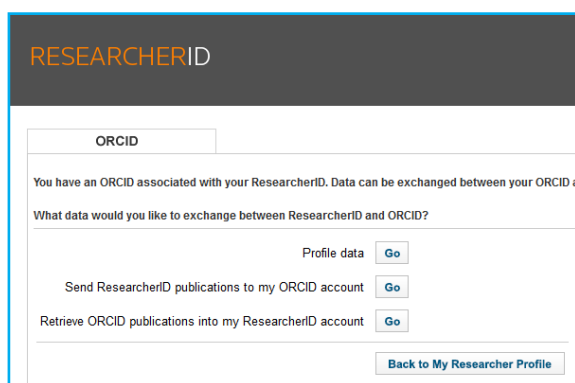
RESEARCHERID

ORCID

You have an ORCID associated with your ResearcherID. Data can be exchanged between your ORCID a

What data would you like to exchange between ResearcherID and ORCID?

Profile data Go

Send ResearcherID publications to my ORCID account Go

Retrieve ORCID publications into my ResearcherID account Go

Back to My Researcher Profile